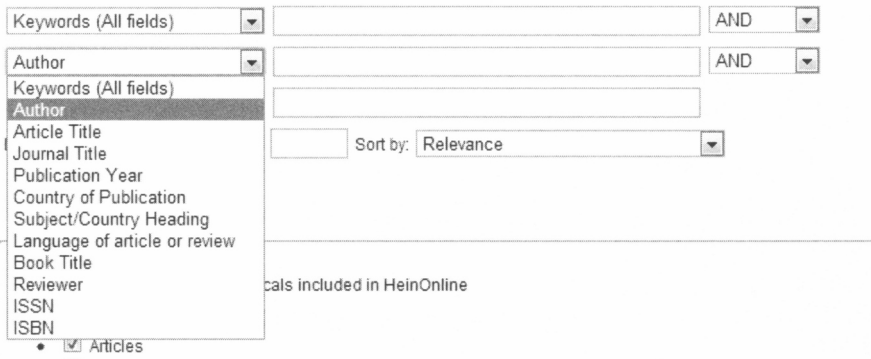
Keywords (All fields)

AND

Author

AND

Keywords (All fields)
Author
Article Title
Journal Title
Publication Year
Country of Publication
Subject/Country Heading
Language of article or review
Book Title
Reviewer
ISSN
ISBN

Sort by: Relevance

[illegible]cals included in HeinOnline

• ☑ Articles